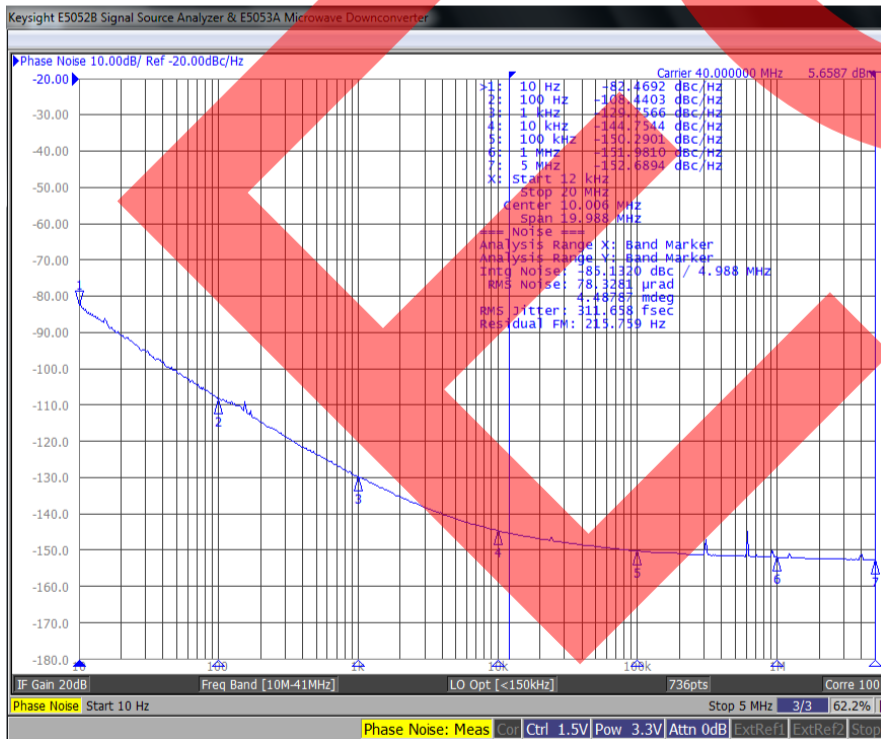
Keysight E5052B Signal Source Analyzer & E5053A Microwave Downconverter

Phase Noise 10.00dB/ Ref -20.00dBc/Hz

Carrier 40.000000 MHz 5.6587 dBm

>1: 10 Hz -82.4692 dBc/Hz
2: 100 Hz -108.4403 dBc/Hz
3: 1 kHz -129.7566 dBc/Hz
4: 10 kHz -144.7544 dBc/Hz
5: 100 kHz -150.2901 dBc/Hz
6: 1 MHz -151.9810 dBc/Hz
7: 5 MHz -152.6894 dBc/Hz
X: Start 12 kHz
Stop 20 MHz
Center 10.006 MHz
Span 19.988 MHz
=== Noise ===
Analysis Range X: Band Marker
Analysis Range Y: Band Marker
Intg Noise: -85.1320 dBc / 4.988 MHz
RMS Noise: 78.3281 µrad
4.48787 mdeg
RMS Jitter: 311.658 fsec
Residual FM: 215.759 Hz

-20.00
-30.00
-40.00
-50.00
-60.00
-70.00
-80.00
-90.00
-100.0
-110.0
-120.0
-130.0
-140.0
-150.0
-160.0
-170.0
-180.0

1
2
3
4
5
6
7

10
100
1k
10k
100k
1M

IF Gain 20dB | Freq Band [10M-41MHz] | LO Opt [<150kHz] | 736pts | Corre 100

Phase Noise Start 10 Hz | Stop 5 MHz | 3/3 | 62.2%

Phase Noise: Meas | Cor | Ctrl 1.5V | Pow 3.3V | Attn 0dB | ExtRef1 | ExtRef2 | Stop